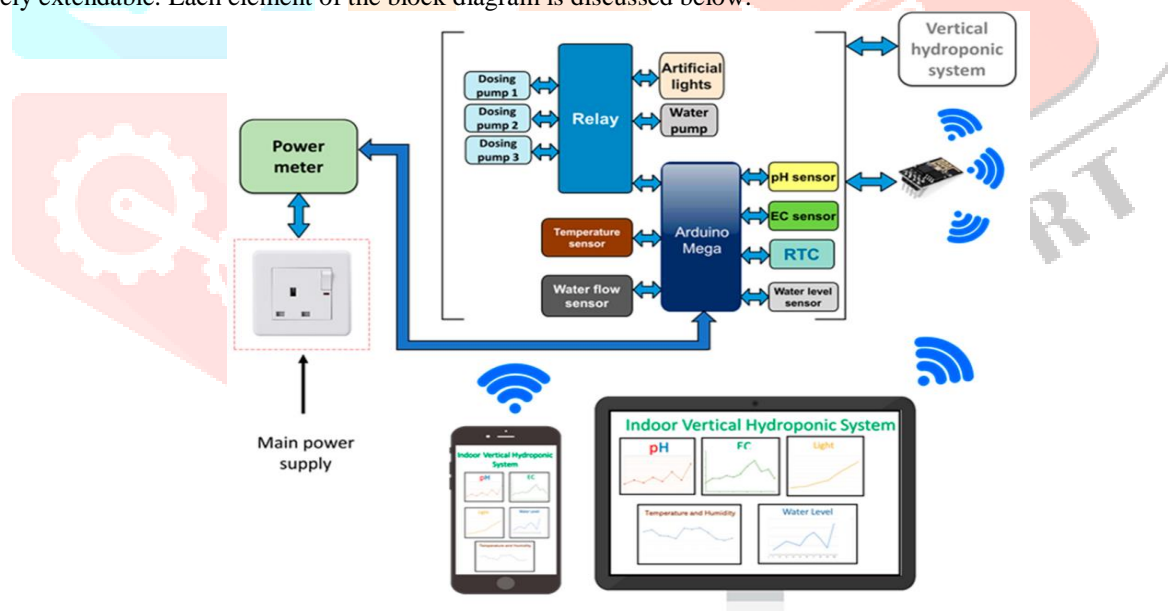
ely extendable. Each element of the block diagram is discussed below.

Vertical hydroponic system

Dosing pump 1
Dosing pump 2
Dosing pump 3
Relay
Artificial lights
Water pump
Power meter
pH sensor
EC sensor
RTC
Water level sensor
Temperature sensor
Arduino Mega
Water flow sensor

Main power supply

Indoor Vertical Hydroponic System
pH
EC
Light
Water Level
Temperature and Humidity

Indoor Vertical Hydroponic System
pH
EC
Light
Temperature and Humidity
Water Level